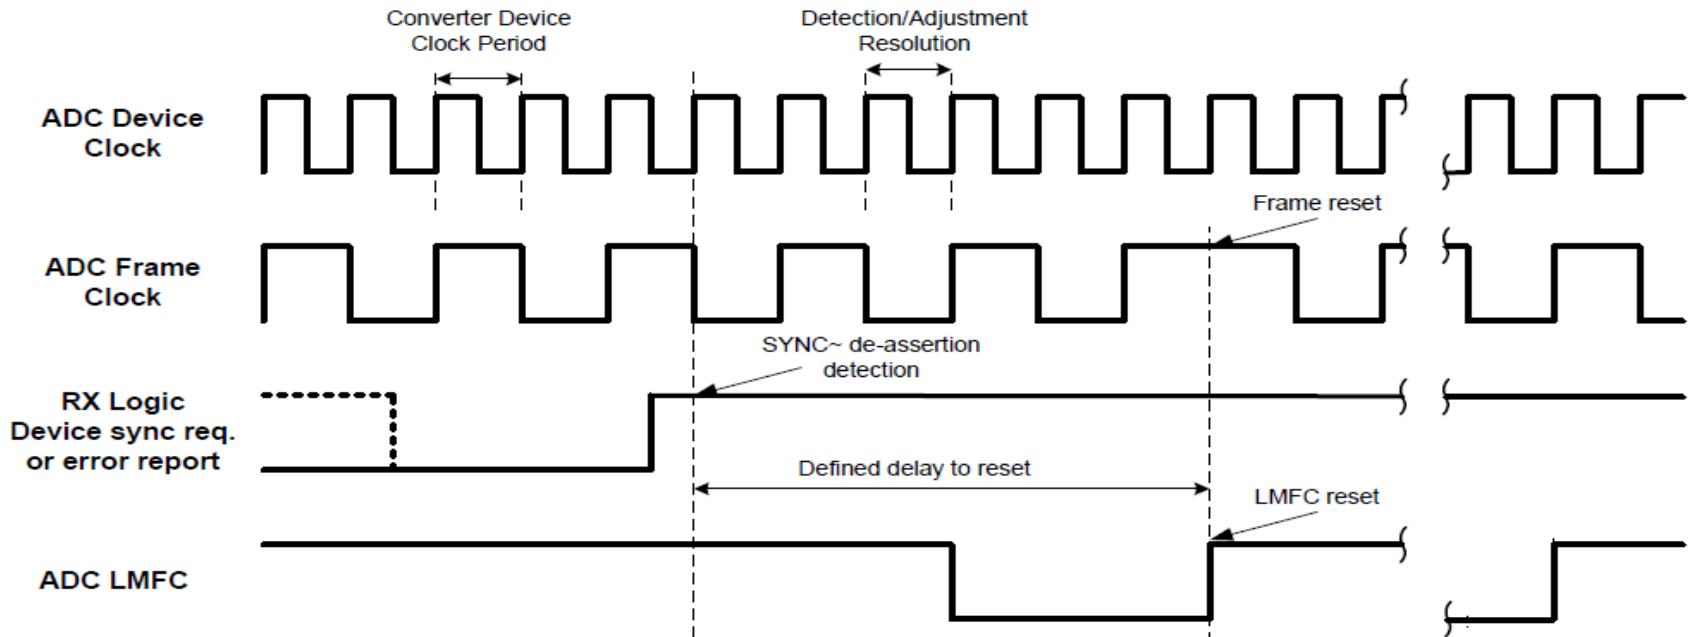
Converter Device Clock Period

Detection/Adjustment Resolution

ADC Device Clock

Frame reset

ADC Frame Clock

SYNC~ de-assertion detection

RX Logic Device sync req. or error report

Defined delay to reset

LMFC reset

ADC LMFC